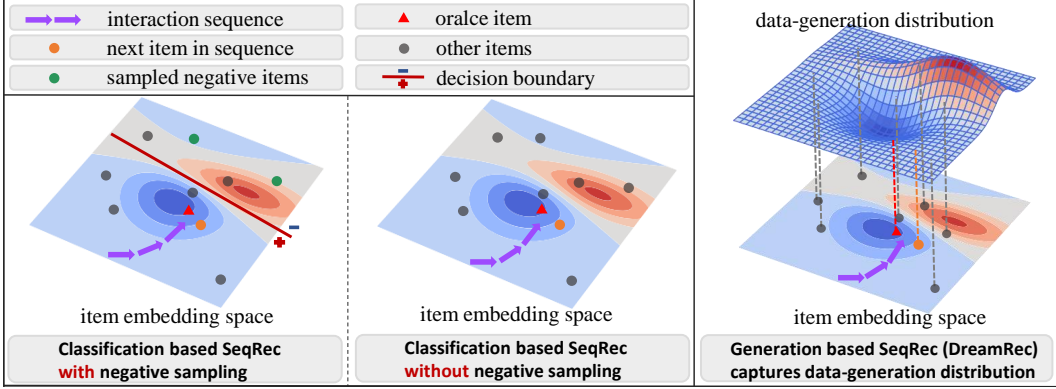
interaction sequence
oralce item
next item in sequence
other items
sampled negative items
decision boundary

data-generation distribution

item embedding space

Classification based SeqRec with negative sampling

item embedding space

Classification based SeqRec without negative sampling

item embedding space

Generation based SeqRec (DreamRec) captures data-generation distribution